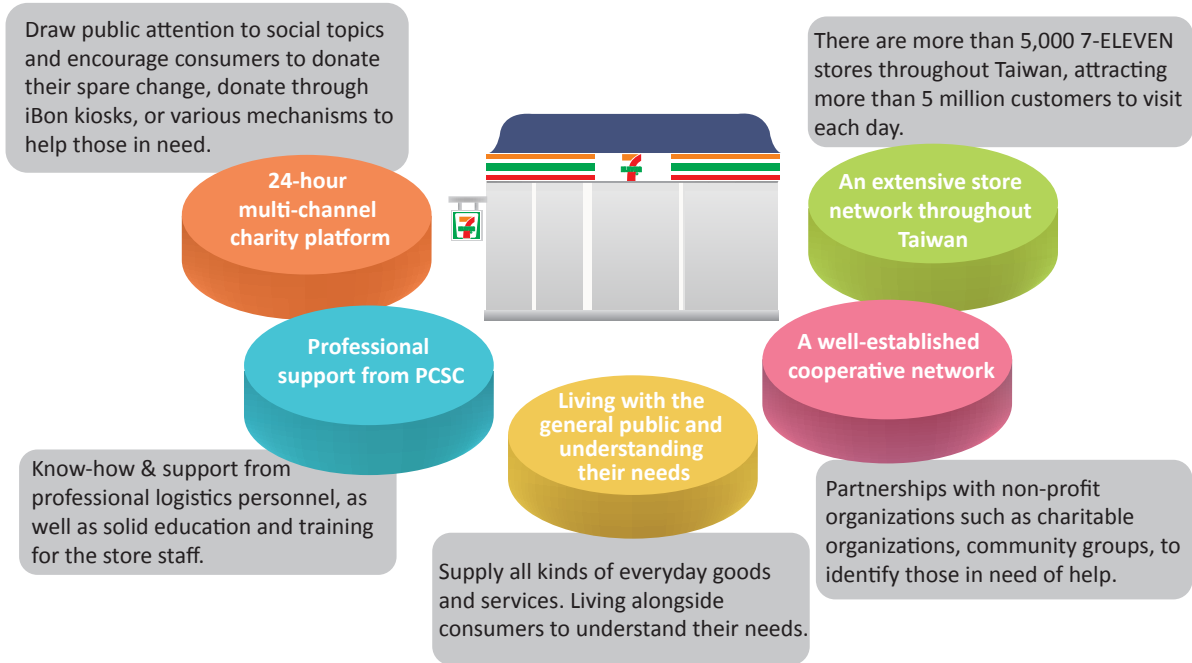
Draw public attention to social topics and encourage consumers to donate their spare change, donate through iBon kiosks, or various mechanisms to help those in need.

24-hour multi-channel charity platform

There are more than 5,000 7-ELEVEN stores throughout Taiwan, attracting more than 5 million customers to visit each day.

An extensive store network throughout Taiwan

Professional support from PCSC

A well-established cooperative network

Living with the general public and understanding their needs

Know-how & support from professional logistics personnel, as well as solid education and training for the store staff.

Partnerships with non-profit organizations such as charitable organizations, community groups, to identify those in need of help.

Supply all kinds of everyday goods and services. Living alongside consumers to understand their needs.